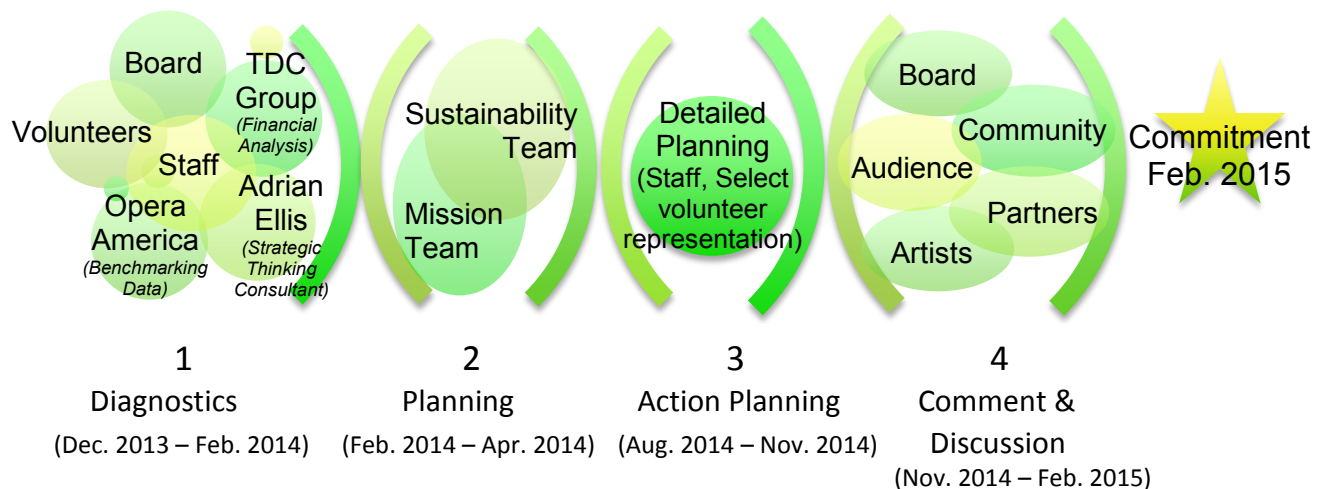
Board
TDC Group
(Financial Analysis)
Volunteers
Staff
Adrian Ellis
(Strategic Thinking Consultant)
Opera America
(Benchmarking Data)

Sustainability Team
Mission Team

Detailed Planning
(Staff, Select volunteer representation)

Board
Community
Audience
Partners
Artists

Commitment
Feb. 2015

1
Diagnostics
(Dec. 2013 – Feb. 2014)

2
Planning
(Feb. 2014 – Apr. 2014)

3
Action Planning
(Aug. 2014 – Nov. 2014)

4
Comment & Discussion
(Nov. 2014 – Feb. 2015)